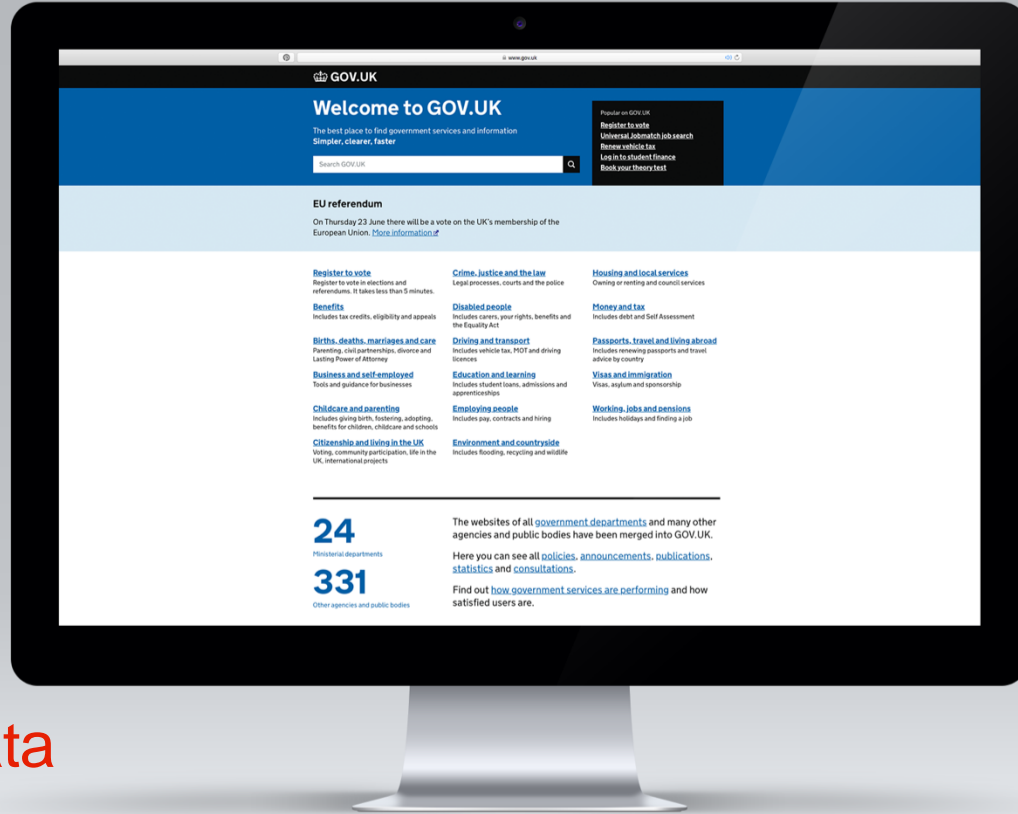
www.gov.uk

GOV.UK

Welcome to GOV.UK

The best place to find government services and information
Simpler, clearer, faster

Search GOV.UK

Popular on GOV.UK
Register to vote
Universal Jobmatch job search
Renew vehicle tax
Log in to student finance
Book your theory test

EU referendum

On Thursday 23 June there will be a vote on the UK's membership of the European Union. More information

Register to vote
Register to vote in elections and referendums. It takes less than 5 minutes.

Benefits
Includes tax credits, eligibility and appeals

Births, deaths, marriages and care
Parenting, civil partnerships, divorce and Lasting Power of Attorney

Business and self-employed
Tools and guidance for businesses

Childcare and parenting
Includes giving birth, fostering, adopting, benefits for children, childcare and schools

Citizenship and living in the UK
Voting, community participation, life in the UK, international projects

Crime, justice and the law
Legal processes, courts and the police

Disabled people
Includes carers, your rights, benefits and the Equality Act

Driving and transport
Includes vehicle tax, MOT and driving licences

Education and learning
Includes student loans, admissions and apprenticeships

Employing people
Includes pay, contracts and hiring

Environment and countryside
Includes flooding, recycling and wildlife

Housing and local services
Owning or renting and council services

Money and tax
Includes debt and Self Assessment

Passports, travel and living abroad
Includes renewing passports and travel advice by country

Visas and immigration
Visas, asylum and sponsorship

Working, jobs and pensions
Includes holidays and finding a job

24
Ministerial departments

331
Other agencies and public bodies

The websites of all government departments and many other agencies and public bodies have been merged into GOV.UK.

Here you can see all policies, announcements, publications, statistics and consultations.

Find out how government services are performing and how satisfied users are.

ta